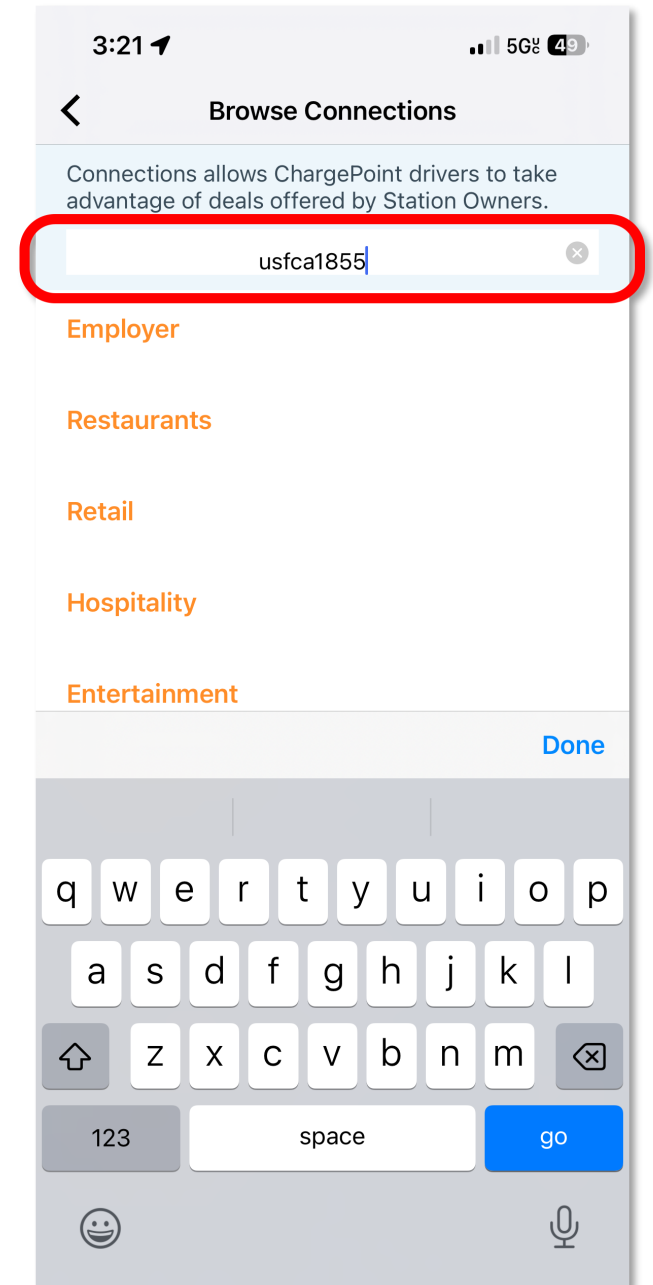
3:21

5G UC 49

Browse Connections

Connections allows ChargePoint drivers to take advantage of deals offered by Station Owners.

usfca1855

Employer

Restaurants

Retail

Hospitality

Entertainment

Done

q w e r t y u i o p

a s d f g h j k l

z x c v b n m

123 space go